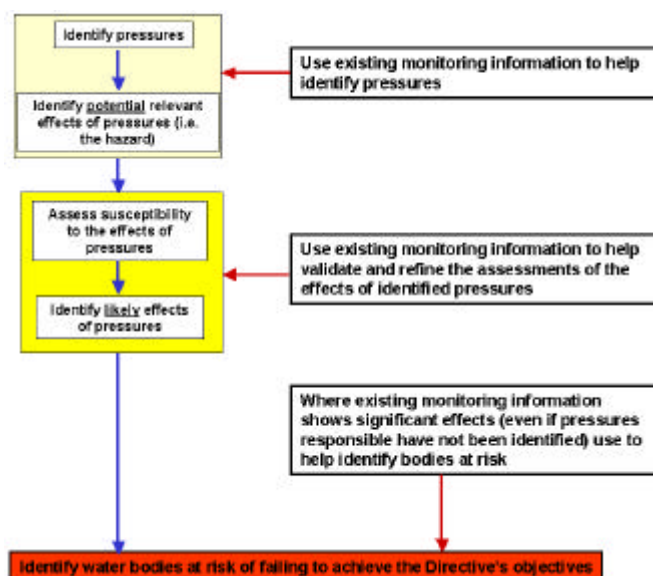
Identify pressures

Identify potential relevant effects of pressures (i.e. the hazard)

Use existing monitoring information to help identify pressures

Assess susceptibility to the effects of pressures

Identify likely effects of pressures

Use existing monitoring information to help validate and refine the assessments of the effects of identified pressures

Where existing monitoring information shows significant effects (even if pressures responsible have not been identified) use to help identify bodies at risk

Identify water bodies at risk of failing to achieve the Directive's objectives